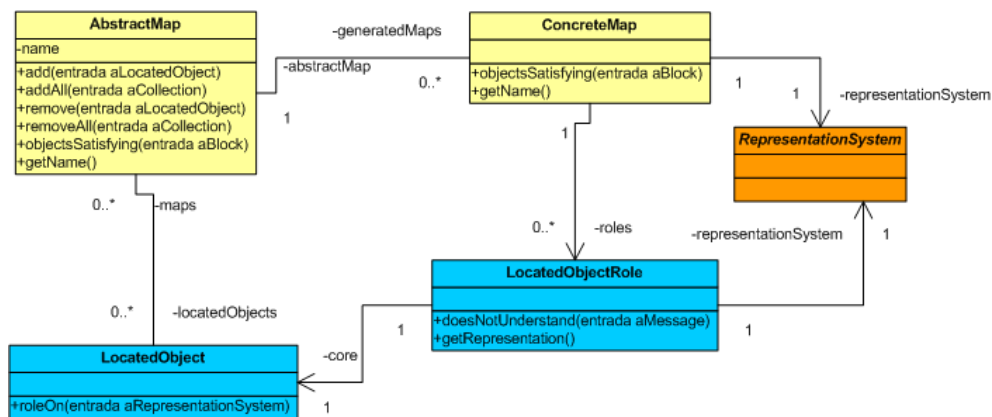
AbstractMap

-name

+add(entrada aLocatedObject)
+addAll(entrada aCollection)
+remove(entrada aLocatedObject)
+removeAll(entrada aCollection)
+objectsSatisfying(entrada aBlock)
+getName()

-generatedMaps

-abstractMap

0..*

1

ConcreteMap

+objectsSatisfying(entrada aBlock)
+getName()

1

1

-representationSystem

RepresentationSystem

1

0..*

-roles

-representationSystem

1

0..*

-maps

0..*

-locatedObjects

LocatedObjectRole

+doesNotUnderstand(entrada aMessage)
+getRepresentation()

1

1

-core

LocatedObject

+roleOn(entrada aRepresentationSystem)

1